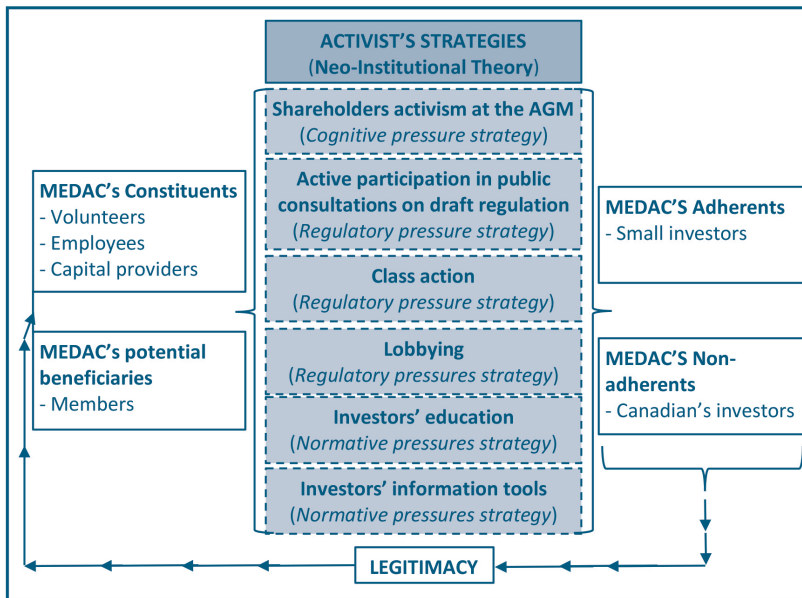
ACTIVIST'S STRATEGIES
(Neo-Institutional Theory)

Shareholders activism at the AGM
(Cognitive pressure strategy)

Active participation in public consultations on draft regulation
(Regulatory pressure strategy)

Class action
(Regulatory pressure strategy)

Lobbying
(Regulatory pressures strategy)

Investors' education
(Normative pressures strategy)

Investors' information tools
(Normative pressures strategy)

MEDAC's Constituents
- Volunteers
- Employees
- Capital providers

MEDAC's potential beneficiaries
- Members

MEDAC'S Adherents
- Small investors

MEDAC'S Non-adherents
- Canadian's investors

LEGITIMACY